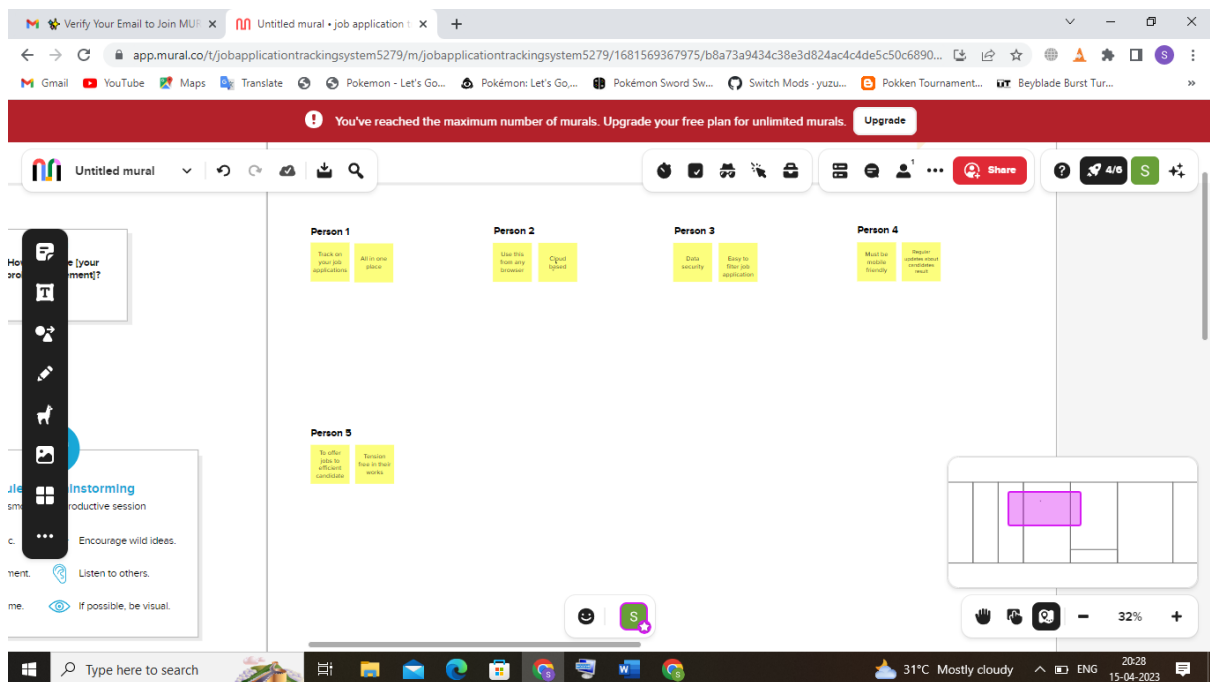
Verify Your Email to Join MUR ×
Untitled mural • job application t ×
+
app.mural.co/t/jobapplicationtrackingsystem5279/m/jobapplicationtrackingsystem5279/1681569367975/b8a73a9434c38e3d824ac4c4de5c50c6890...
Gmail YouTube Maps Translate Pokemon - Let's Go... Pokémon: Let's Go,... Pokémon Sword Sw... Switch Mods - yuzu... Pokken Tournament... Beyblade Burst Tur...
You've reached the maximum number of murals. Upgrade your free plan for unlimited murals. Upgrade
Untitled mural
Share
4/6
S
How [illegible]e [your pro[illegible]ment]?

Person 1
Track on your job applications
All in one place

Person 2
Use this from any browser
Cloud based

Person 3
Data security
Easy to filter job application

Person 4
Must be mobile friendly
Requir updates about candidates result

Person 5
To offer jobs to efficient candidate
Tension free in their works

ule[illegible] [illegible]instorming
sm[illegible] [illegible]roductive session
c. Encourage wild ideas.
ment. Listen to others.
me. If possible, be visual.

S
32%
Type here to search
31°C Mostly cloudy
ENG
20:28
15-04-2023